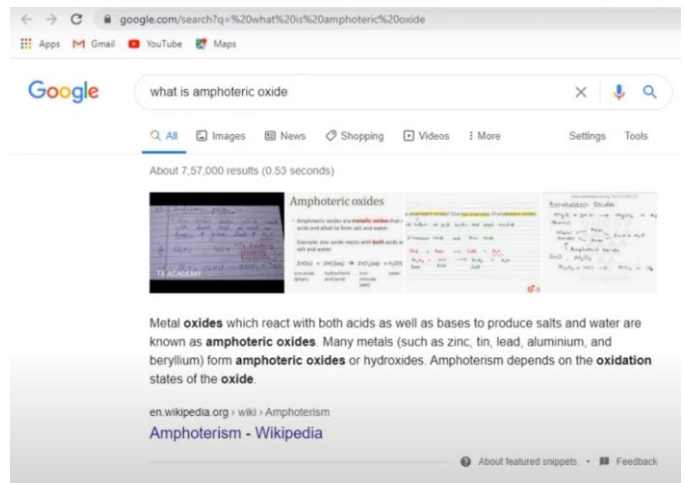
google.com/search?q=%20what%20is%20amphoteric%20oxide

Apps Gmail YouTube Maps

Google

what is amphoteric oxide

All Images News Shopping Videos More Settings Tools

About 7,57,000 results (0.53 seconds)

TK ACADEMY

Amphoteric oxides

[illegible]

Metal **oxides** which react with both acids as well as bases to produce salts and water are known as **amphoteric oxides**. Many metals (such as zinc, tin, lead, aluminium, and beryllium) form **amphoteric oxides** or hydroxides. Amphoterism depends on the **oxidation** states of the **oxide**.

en.wikipedia.org › wiki › Amphoterism

Amphoterism - Wikipedia

About featured snippets • Feedback